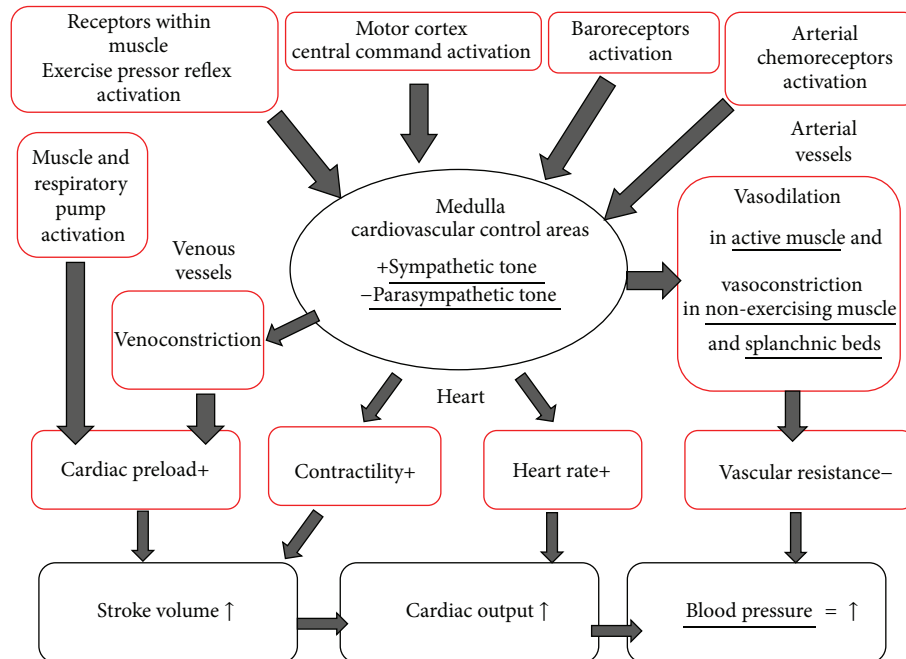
Receptors within muscle
Exercise pressor reflex activation

Motor cortex
central command activation

Baroreceptors activation

Arterial chemoreceptors activation

Arterial vessels

Muscle and respiratory pump activation

Medulla
cardiovascular control areas
+Sympathetic tone
−Parasympathetic tone

Vasodilation
in active muscle and
vasoconstriction
in non-exercising muscle
and splanchnic beds

Venous vessels

Venoconstriction

Heart

Cardiac preload+

Contractility+

Heart rate+

Vascular resistance−

Stroke volume ↑

Cardiac output ↑

Blood pressure = ↑